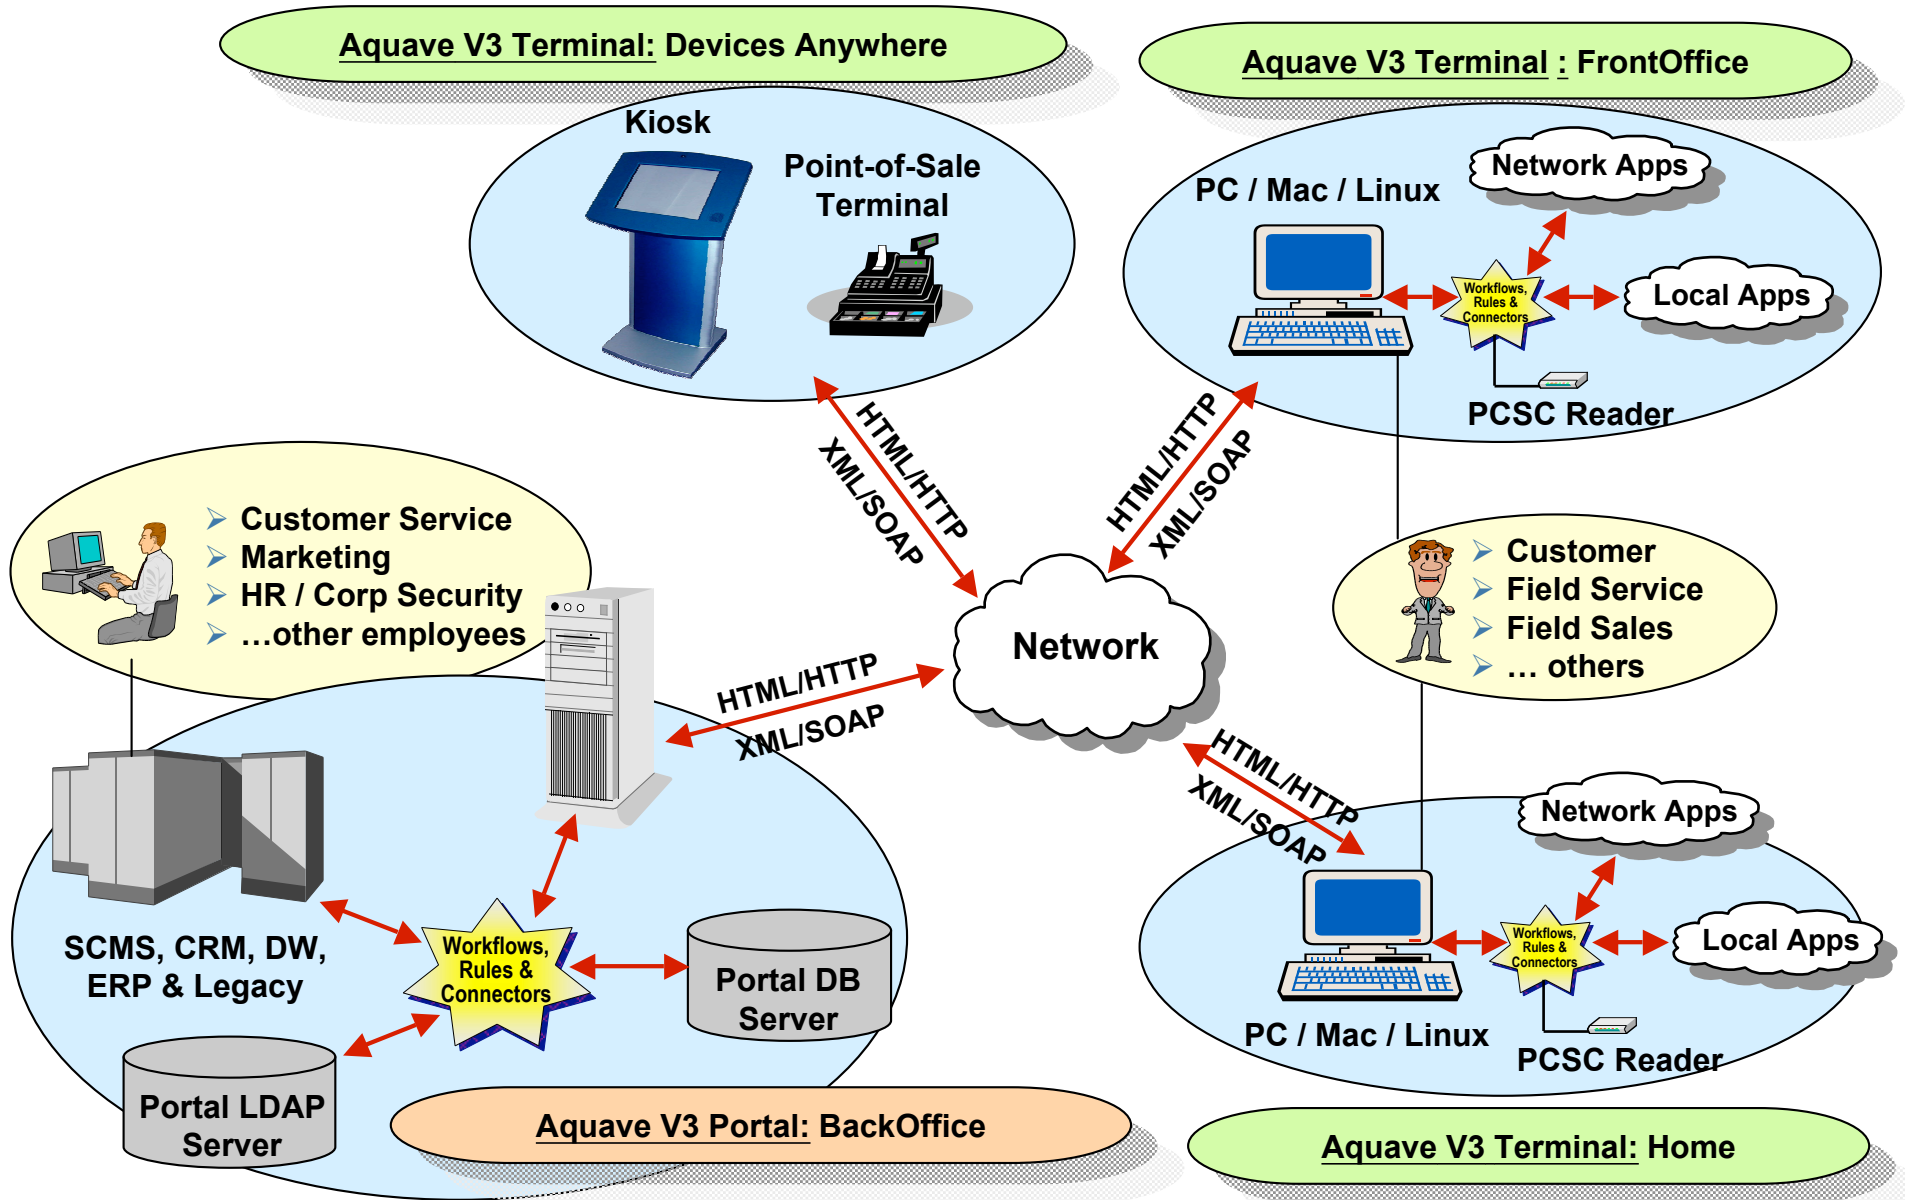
Aquave V3 Terminal: Devices Anywhere

Kiosk

Point-of-Sale Terminal

Aquave V3 Terminal : FrontOffice

PC / Mac / Linux

Network Apps

Workflows, Rules & Connectors

Local Apps

PCSC Reader

HTML/HTTP

XML/SOAP

HTML/HTTP

XML/SOAP

Customer Service
Marketing
HR / Corp Security
…other employees

Network

Customer
Field Service
Field Sales
… others

HTML/HTTP

XML/SOAP

HTML/HTTP

XML/SOAP

Network Apps

SCMS, CRM, DW, ERP & Legacy

Workflows, Rules & Connectors

Portal DB Server

Workflows, Rules & Connectors

Local Apps

PC / Mac / Linux

PCSC Reader

Portal LDAP Server

Aquave V3 Portal: BackOffice

Aquave V3 Terminal: Home